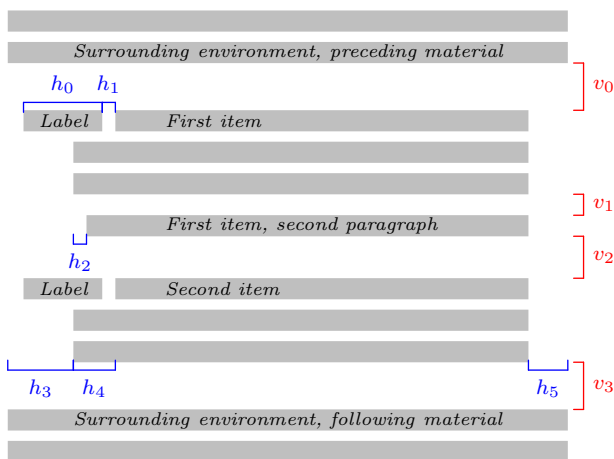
Surrounding environment, preceding material

$h_0$ $h_1$

$v_0$

Label First item

$v_1$

First item, second paragraph

$h_2$

$v_2$

Label Second item

$h_3$ $h_4$ $h_5$

$v_3$

Surrounding environment, following material